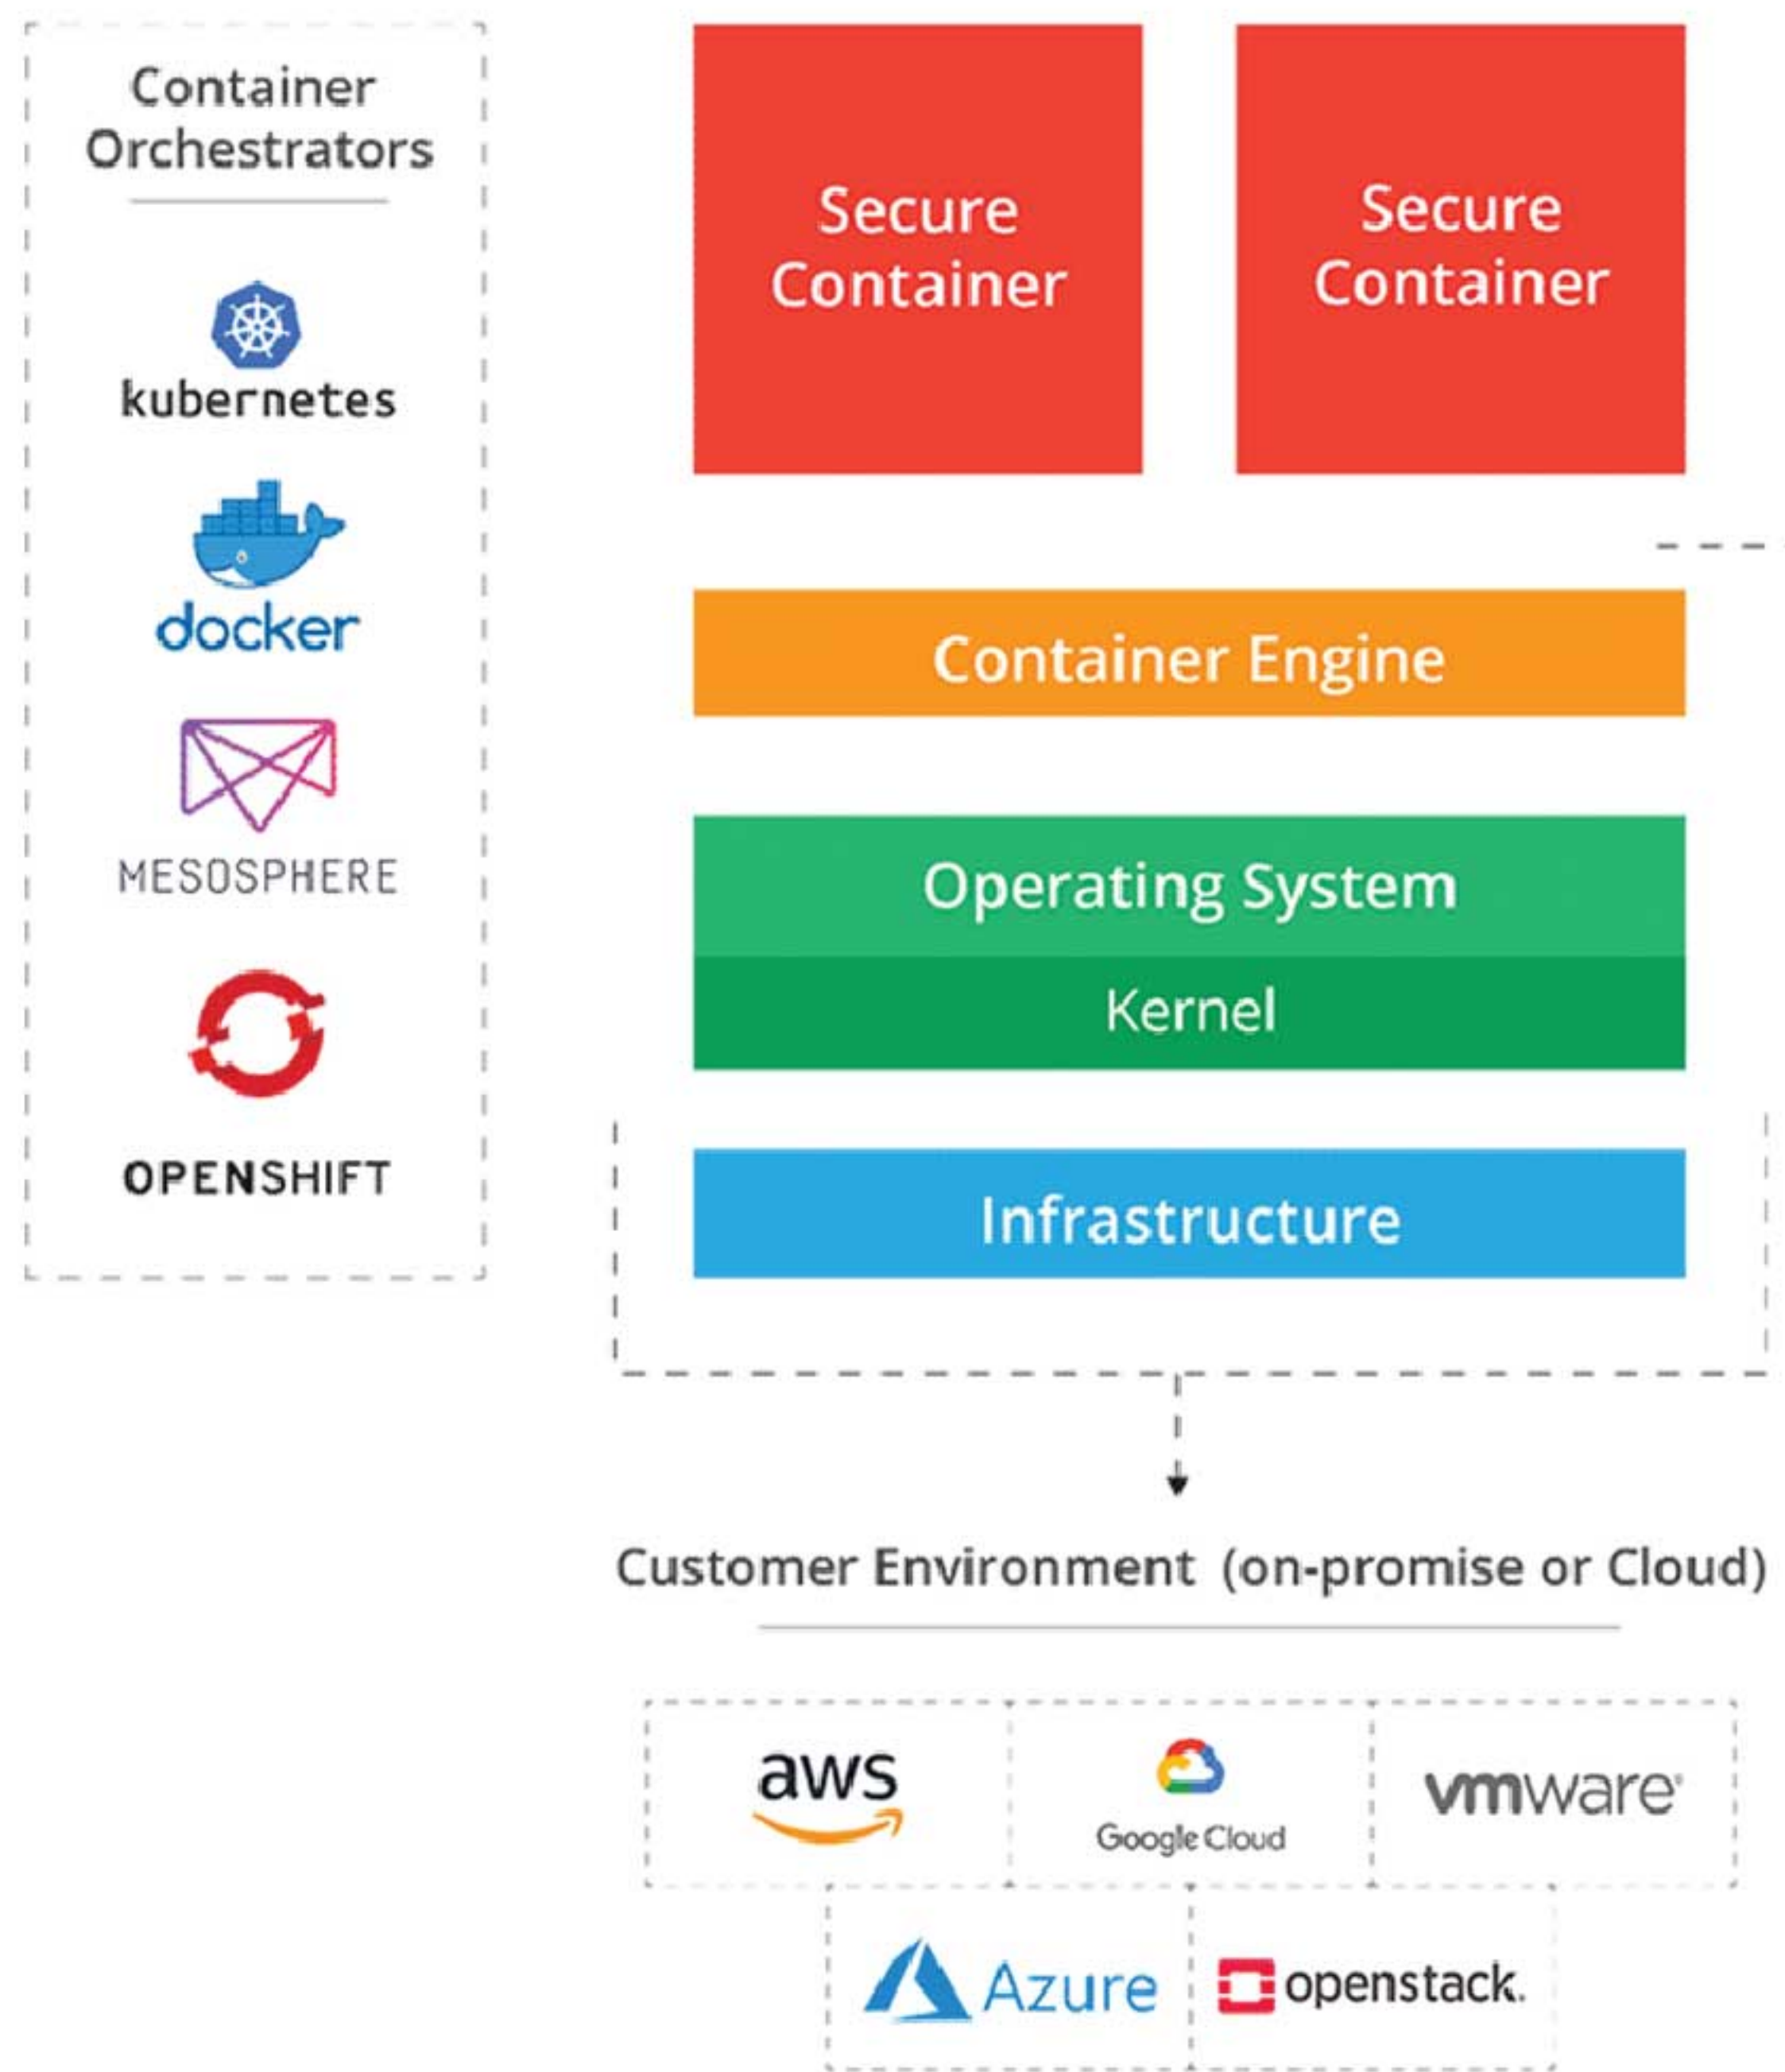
Container Orchestrators

kubernetes

docker

MESOSPHERE

OPENSHIFT

Secure Container

Secure Container

Container Engine

Operating System

Kernel

Infrastructure

Customer Environment (on-promise or Cloud)

aws

Google Cloud

vmware

Azure

openstack.